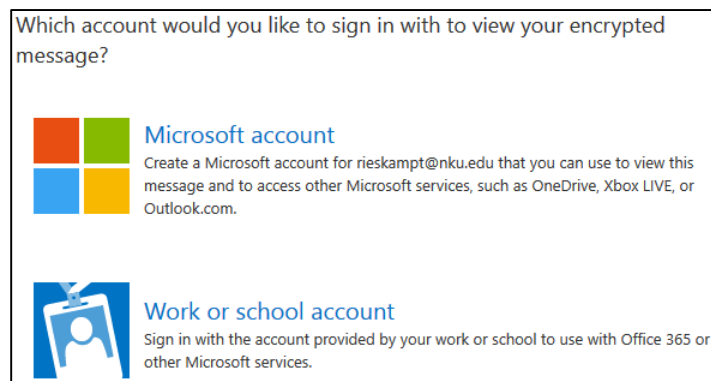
Which account would you like to sign in with to view your encrypted message?

Microsoft account
Create a Microsoft account for rieskampt@nku.edu that you can use to view this message and to access other Microsoft services, such as OneDrive, Xbox LIVE, or Outlook.com.

Work or school account
Sign in with the account provided by your work or school to use with Office 365 or other Microsoft services.